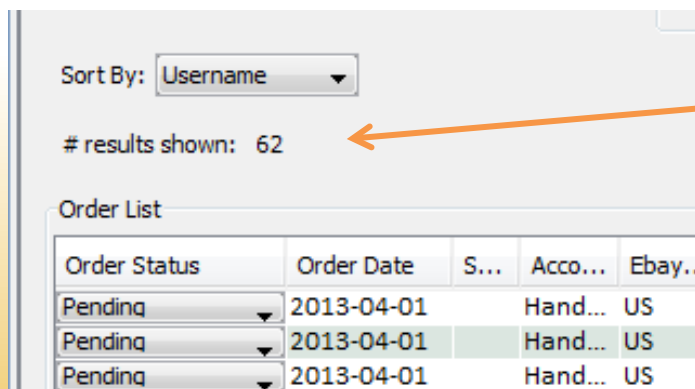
Sort By: Username

# results shown: 62

Order List

| Order Status | Order Date | S... | Acco... | Ebay... |
|---|---|---|---|---|
| Pending | 2013-04-01 | | Hand... | US |
| Pending | 2013-04-01 | | Hand... | US |
| Pending | 2013-04-01 | | Hand... | US |